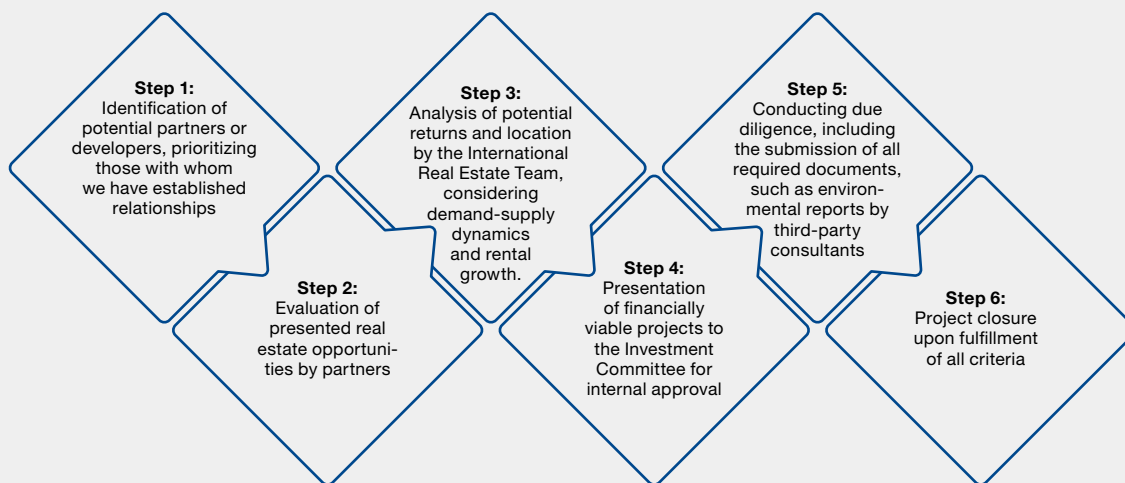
**Step 1:**
Identification of potential partners or developers, prioritizing those with whom we have established relationships

**Step 2:**
Evaluation of presented real estate opportunities by partners

**Step 3:**
Analysis of potential returns and location by the International Real Estate Team, considering demand-supply dynamics and rental growth.

**Step 4:**
Presentation of financially viable projects to the Investment Committee for internal approval

**Step 5:**
Conducting due diligence, including the submission of all required documents, such as environmental reports by third-party consultants

**Step 6:**
Project closure upon fulfillment of all criteria